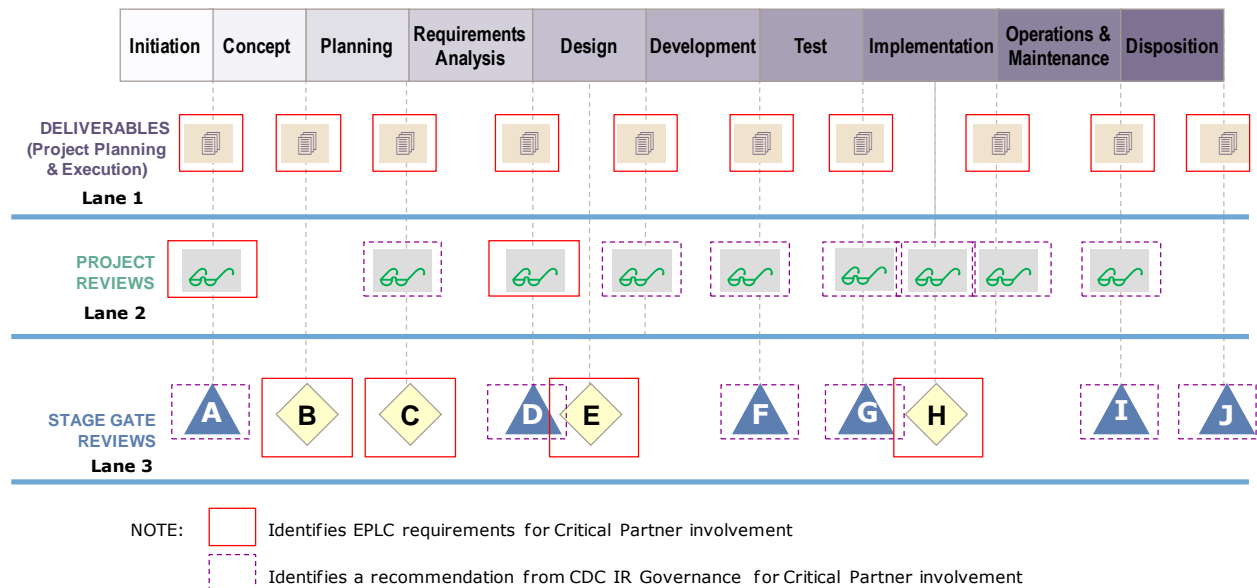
| Initiation | Concept | Planning | Requirements Analysis | Design | Development | Test | Implementation | Operations & Maintenance | Disposition |
|---|---|---|---|---|---|---|---|---|---|

DELIVERABLES (Project Planning & Execution)
Lane 1

PROJECT REVIEWS
Lane 2

STAGE GATE REVIEWS
Lane 3

A B C D E F G H I J

NOTE: Identifies EPLC requirements for Critical Partner involvement

Identifies a recommendation from CDC IR Governance for Critical Partner involvement